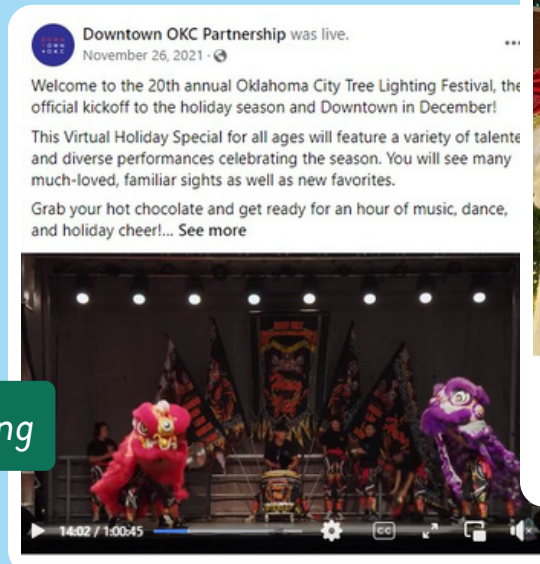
DOWN OKC

Downtown OKC Partnership was live.
November 26, 2021 ·

...

Welcome to the 20th annual Oklahoma City Tree Lighting Festival, the official kickoff to the holiday season and Downtown in December!

This Virtual Holiday Special for all ages will feature a variety of talente and diverse performances celebrating the season. You will see many much-loved, familiar sights as well as new favorites.

Grab your hot chocolate and get ready for an hour of music, dance, and holiday cheer!... See more

ng

14:02 / 1:00:45

CC